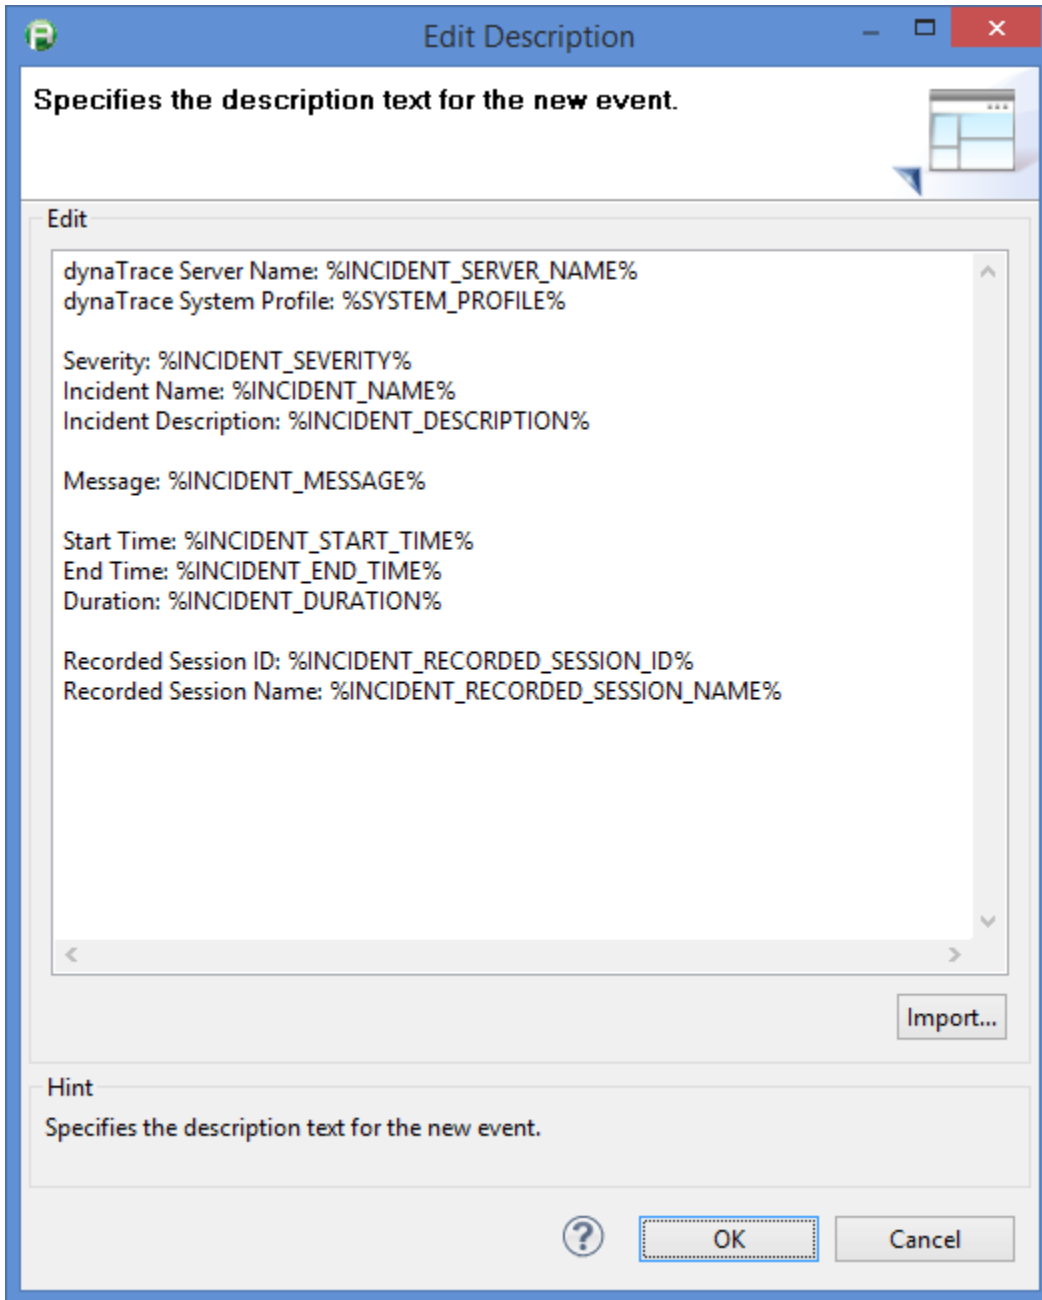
Edit Description

Specifies the description text for the new event.

Edit

dynaTrace Server Name: %INCIDENT_SERVER_NAME%
dynaTrace System Profile: %SYSTEM_PROFILE%

Severity: %INCIDENT_SEVERITY%
Incident Name: %INCIDENT_NAME%
Incident Description: %INCIDENT_DESCRIPTION%

Message: %INCIDENT_MESSAGE%

Start Time: %INCIDENT_START_TIME%
End Time: %INCIDENT_END_TIME%
Duration: %INCIDENT_DURATION%

Recorded Session ID: %INCIDENT_RECORDED_SESSION_ID%
Recorded Session Name: %INCIDENT_RECORDED_SESSION_NAME%

Import...

Hint

Specifies the description text for the new event.

OK

Cancel